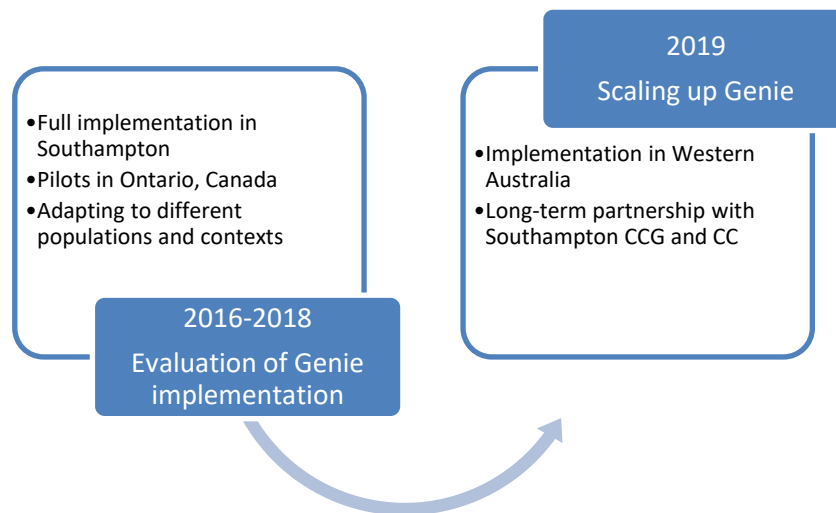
•Full implementation in Southampton
•Pilots in Ontario, Canada
•Adapting to different populations and contexts

2016-2018
Evaluation of Genie implementation

2019
Scaling up Genie

•Implementation in Western Australia
•Long-term partnership with Southampton CCG and CC